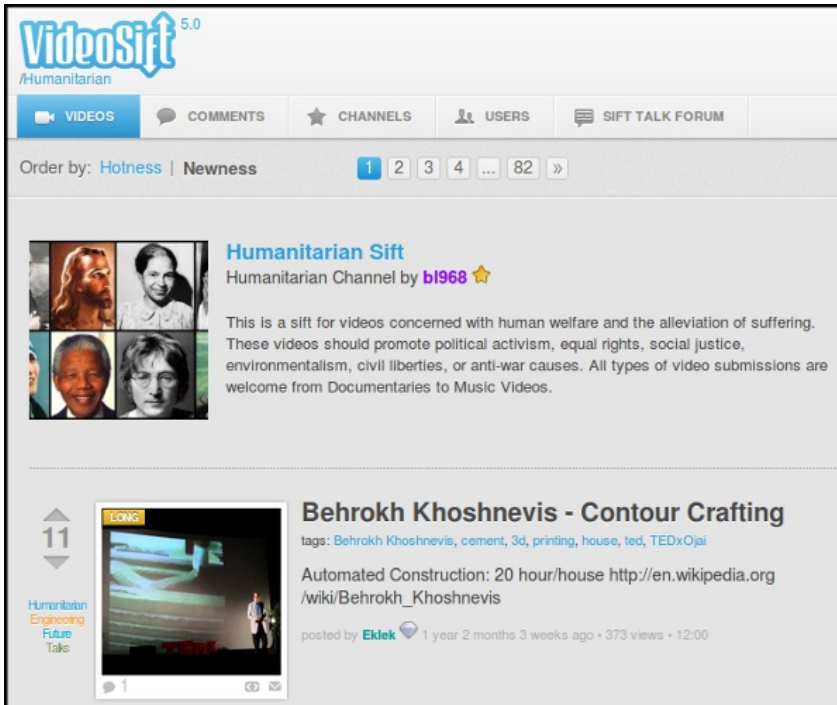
VideoSift 5.0
/Humanitarian

VIDEOS | COMMENTS | CHANNELS | USERS | SIFT TALK FORUM

Order by: Hotness | Newness

1 2 3 4 ... 82 »

Humanitarian Sift
Humanitarian Channel by bl968

This is a sift for videos concerned with human welfare and the alleviation of suffering. These videos should promote political activism, equal rights, social justice, environmentalism, civil liberties, or anti-war causes. All types of video submissions are welcome from Documentaries to Music Videos.

11

Humanitarian
Engineering
Future
Talks

LONG

1

Behrokh Khoshnevis - Contour Crafting
tags: Behrokh Khoshnevis, cement, 3d, printing, house, ted, TEDxOjai

Automated Construction: 20 hour/house http://en.wikipedia.org/wiki/Behrokh_Khoshnevis

posted by Eklek 1 year 2 months 3 weeks ago • 373 views • 12:00